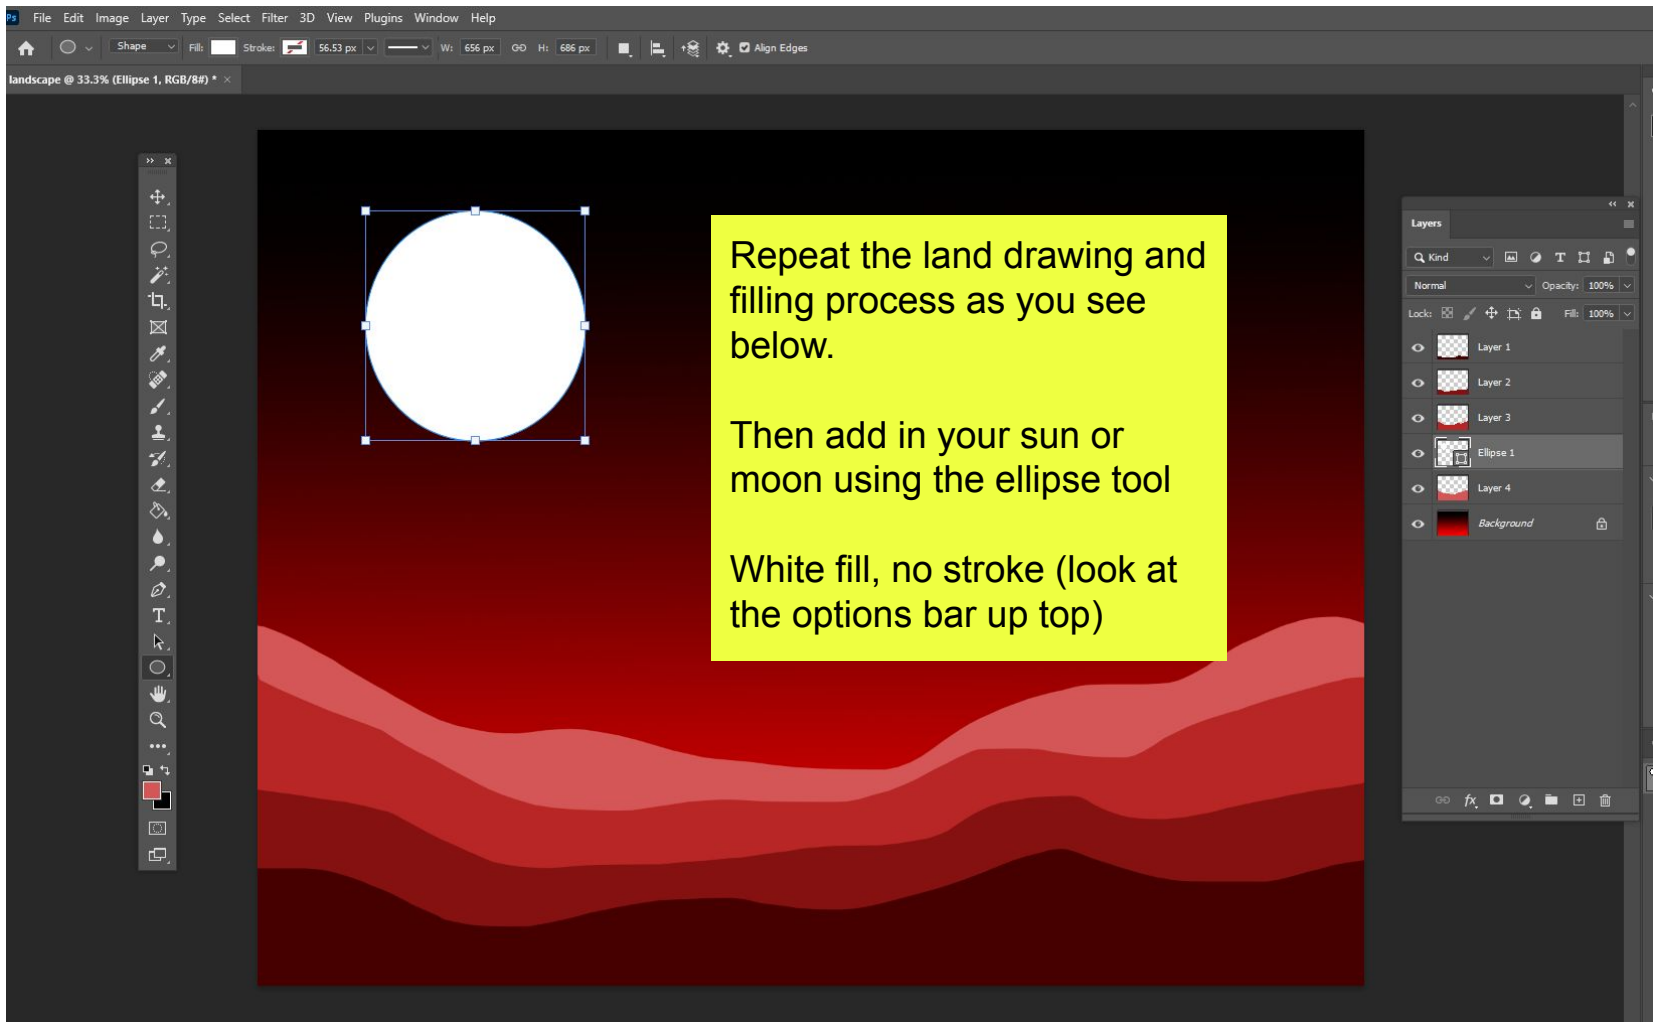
Ps File Edit Image Layer Type Select Filter 3D View Plugins Window Help

Shape Fill: Stroke: 56.53 px W: 656 px H: 686 px Align Edges

landscape @ 33.3% (Ellipse 1, RGB/8#) * ×

Repeat the land drawing and filling process as you see below.

Then add in your sun or moon using the ellipse tool

White fill, no stroke (look at the options bar up top)

Layers

Kind

Normal Opacity: 100%

Lock: Fill: 100%

Layer 1

Layer 2

Layer 3

Ellipse 1

Layer 4

Background